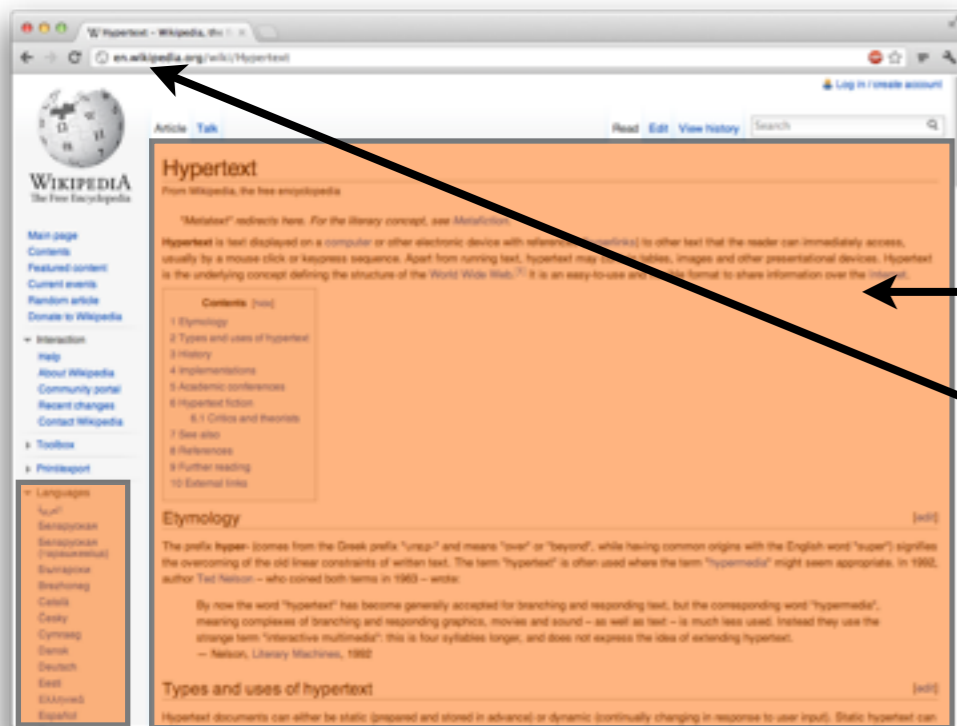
W Hypertext - Wikipedia, the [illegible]

en.wikipedia.org/wiki/Hypertext

Log in / create account

WIKIPEDIA
The Free Encyclopedia

Article Talk

Read Edit View history Search

Main page
Contents
Featured content
Current events
Random article
Donate to Wikipedia

Interaction
Help
About Wikipedia
Community portal
Recent changes
Contact Wikipedia

Toolbox

Print/export

Languages
العربية
Беларуская
Беларуская (тарашкевіца)
Български
Brezhoneg
Català
Česky
Cymraeg
Dansk
Deutsch
Eesti
Ελληνικά
Español

Hypertext

From Wikipedia, the free encyclopedia

"Metatext" redirects here. For the literary concept, see Metafiction.

Hypertext is text displayed on a computer or other electronic device with references (hyperlinks) to other text that the reader can immediately access, usually by a mouse click or keypress sequence. Apart from running text, hypertext may contain tables, images and other presentational devices. Hypertext is the underlying concept defining the structure of the World Wide Web.[1] It is an easy-to-use and flexible format to share information over the Internet.

Contents [hide]
1 Etymology
2 Types and uses of hypertext
3 History
4 Implementations
5 Academic conferences
6 Hypertext fiction
6.1 Critics and theorists
7 See also
8 References
9 Further reading
10 External links

Etymology [edit]

The prefix hyper- (comes from the Greek prefix "ὑπερ-" and means "over" or "beyond", while having common origins with the English word "super") signifies the overcoming of the old linear constraints of written text. The term "hypertext" is often used where the term "hypermedia" might seem appropriate. In 1992, author Ted Nelson – who coined both terms in 1963 – wrote:

By now the word "hypertext" has become generally accepted for branching and responding text, but the corresponding word "hypermedia", meaning complexes of branching and responding graphics, movies and sound – as well as text – is much less used. Instead they use the strange term "interactive multimedia": this is four syllables longer, and does not express the idea of extending hypertext.
— Nelson, Literary Machines, 1992

Types and uses of hypertext [edit]

Hypertext documents can either be static (prepared and stored in advance) or dynamic (continually changing in response to user input). Static hypertext can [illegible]